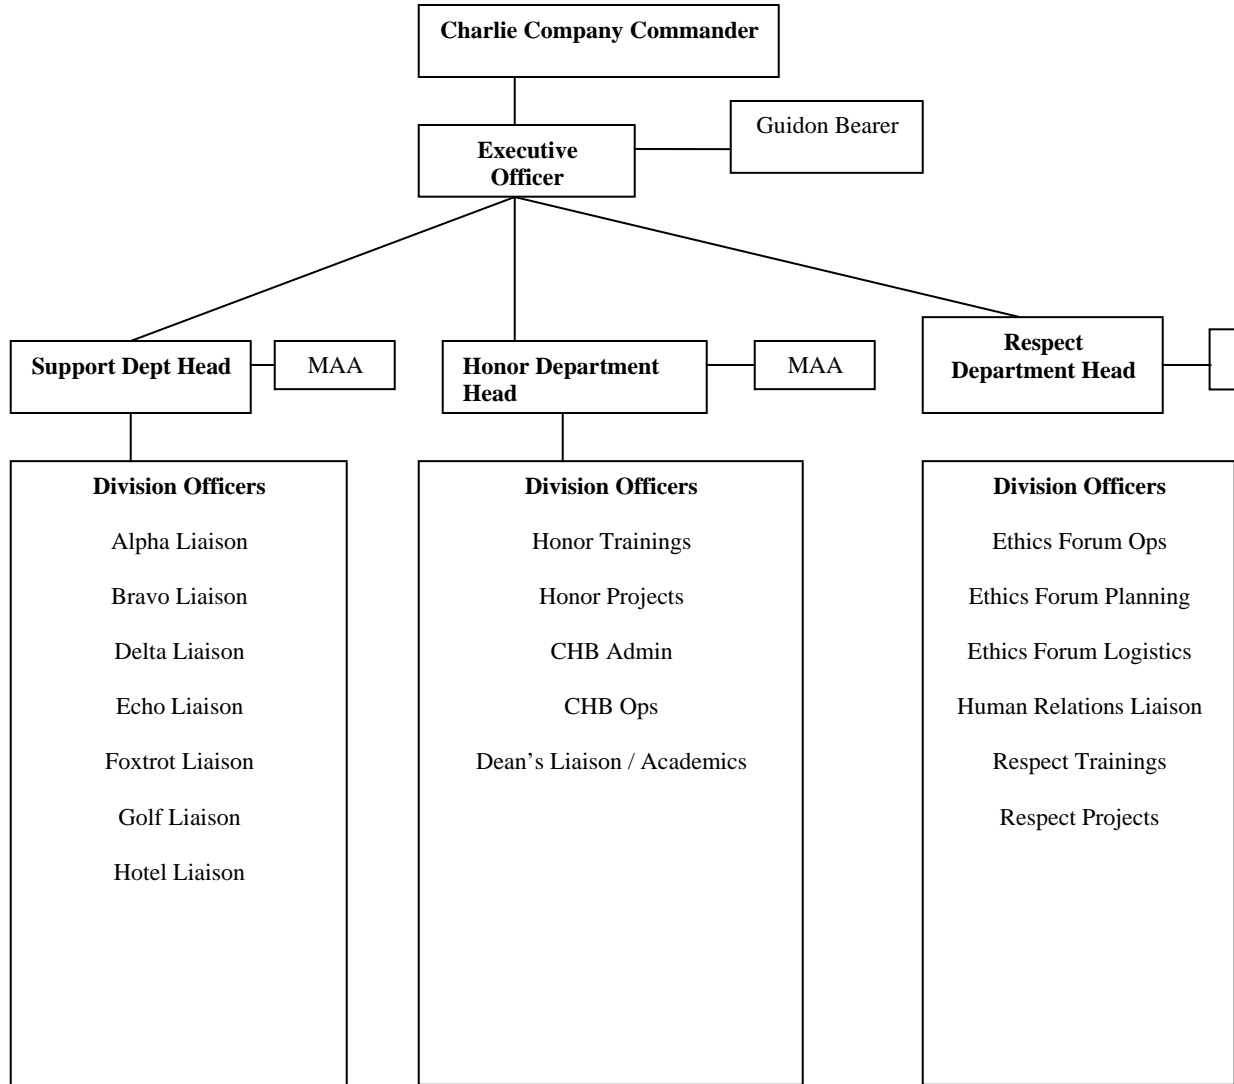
Charlie Company Commander

Executive Officer

Guidon Bearer

Support Dept Head

MAA

Honor Department Head

MAA

Respect Department Head

Division Officers

Alpha Liaison

Bravo Liaison

Delta Liaison

Echo Liaison

Foxtrot Liaison

Golf Liaison

Hotel Liaison

Division Officers

Honor Trainings

Honor Projects

CHB Admin

CHB Ops

Dean's Liaison / Academics

Division Officers

Ethics Forum Ops

Ethics Forum Planning

Ethics Forum Logistics

Human Relations Liaison

Respect Trainings

Respect Projects